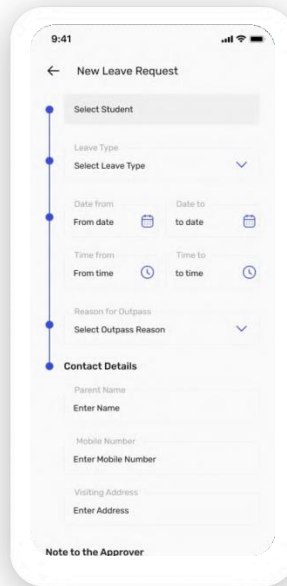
9:41

New Leave Request

Select Student

Leave Type
Select Leave Type

Date from
From date

Date to
to date

Time from
From time

Time to
to time

Reason for Outpass
Select Outpass Reason

Contact Details

Parent Name
Enter Name

Mobile Number
Enter Mobile Number

Visiting Address
Enter Address

Note to the Approver